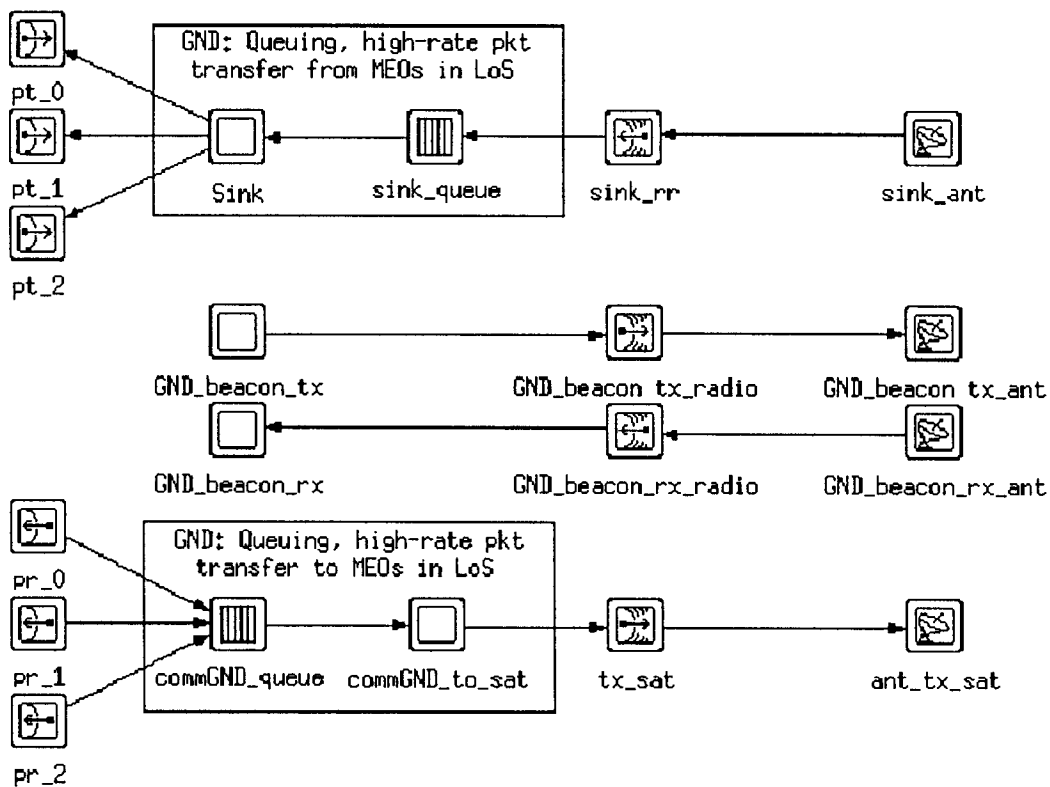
GND: Queuing, high-rate pkt transfer from MEOs in LoS

pt_0

pt_1

pt_2

Sink

sink_queue

sink_rr

sink_ant

GND_beacon_tx

GND_beacon tx_radio

GND_beacon tx_ant

GND_beacon_rx

GND_beacon_rx_radio

GND_beacon_rx_ant

GND: Queuing, high-rate pkt transfer to MEOs in LoS

pr_0

pr_1

pr_2

commGND_queue

commGND_to_sat

tx_sat

ant_tx_sat